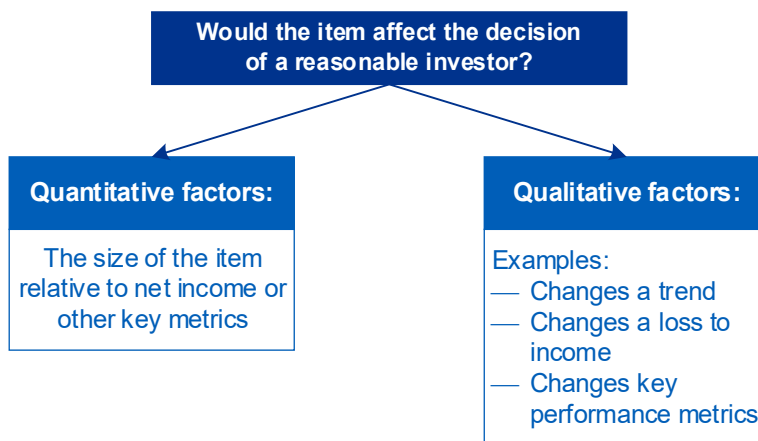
Would the item affect the decision of a reasonable investor?

Quantitative factors:

The size of the item relative to net income or other key metrics

Qualitative factors:

Examples:
— Changes a trend
— Changes a loss to income
— Changes key performance metrics